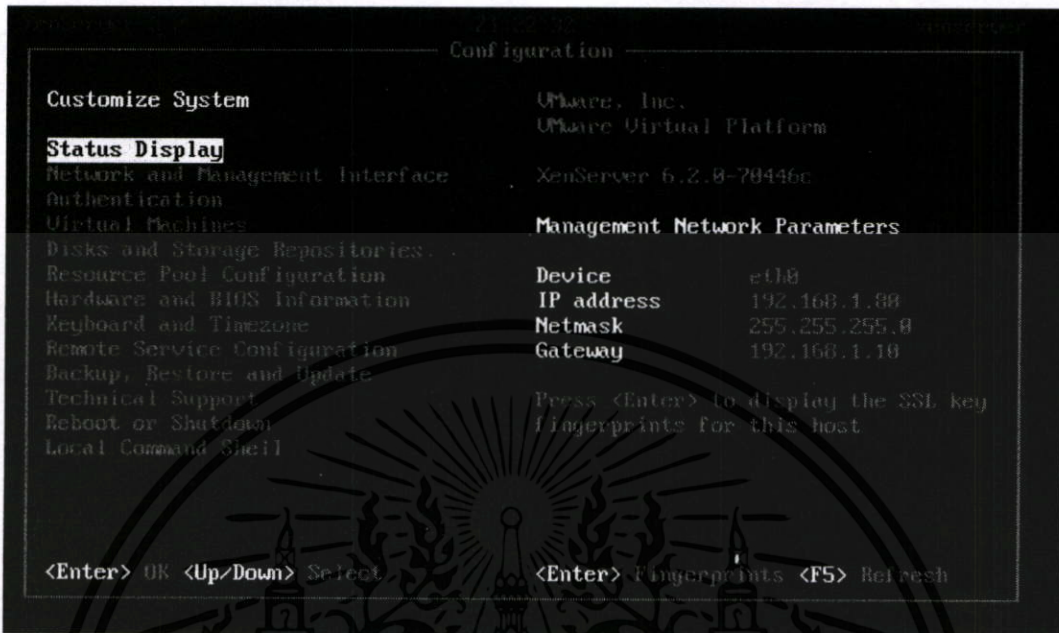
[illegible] 21:22:38 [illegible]

Configuration

Customize System

Status Display
Network and Management Interface
Authentication
Virtual Machines
Disks and Storage Repositories
Resource Pool Configuration
Hardware and BIOS Information
Keyboard and Timezone
Remote Service Configuration
Backup, Restore and Update
Technical Support
Reboot or Shutdown
Local Command Shell

VMware, Inc.
VMware Virtual Platform

XenServer 6.2.0-70446c

Management Network Parameters

| | |
|---|---|
| Device | eth0 |
| IP address | 192.168.1.80 |
| Netmask | 255.255.255.0 |
| Gateway | 192.168.1.10 |

Press <Enter> to display the SSL key fingerprints for this host

<Enter> OK <Up/Down> Select

<Enter> Fingerprints <F5> Refresh